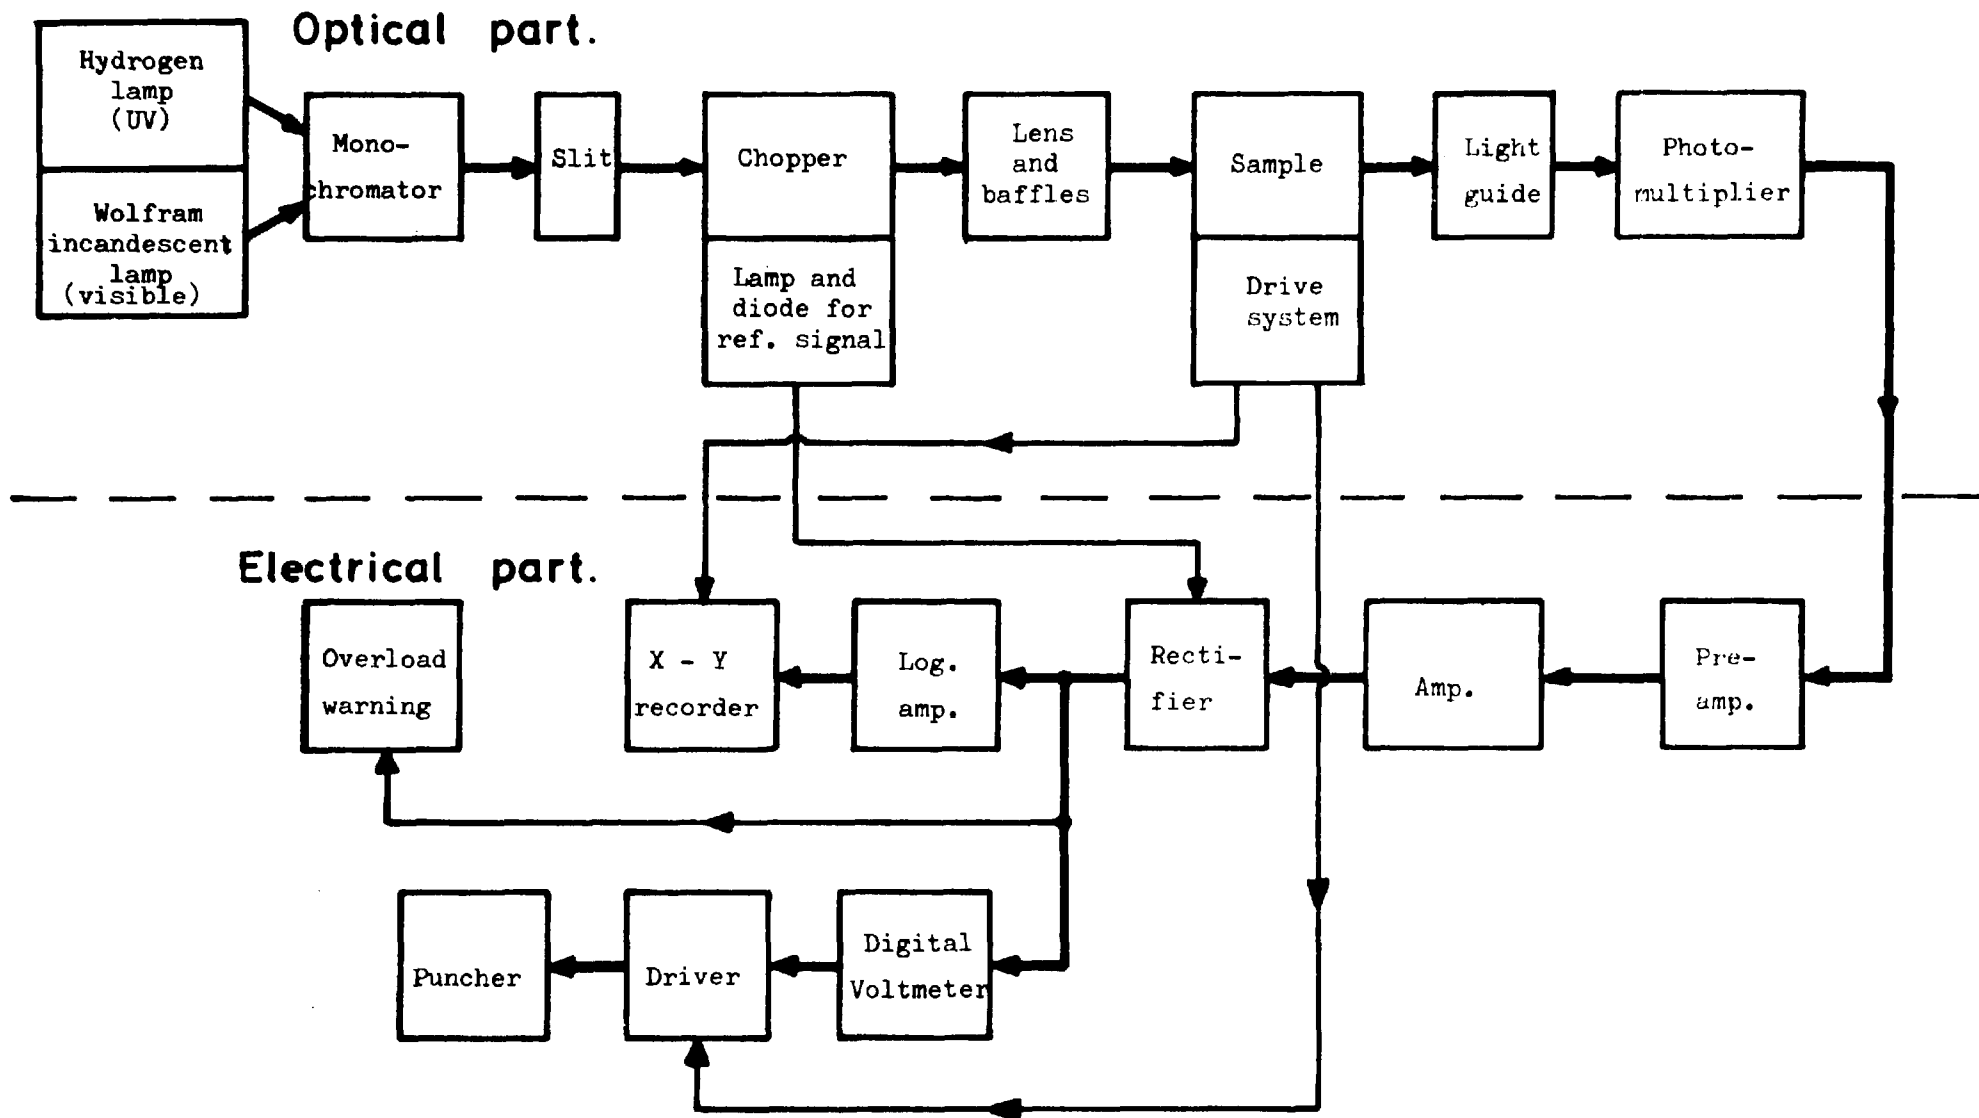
Optical part.

Hydrogen lamp (UV)

Wolfram incandescent lamp (visible)

Mono-chromator

Slit

Chopper

Lamp and diode for ref. signal

Lens and baffles

Sample

Drive system

Light guide

Photo-multiplier

Electrical part.

Overload warning

X - Y recorder

Log. amp.

Recti-fier

Amp.

Pre-amp.

Puncher

Driver

Digital Voltmeter